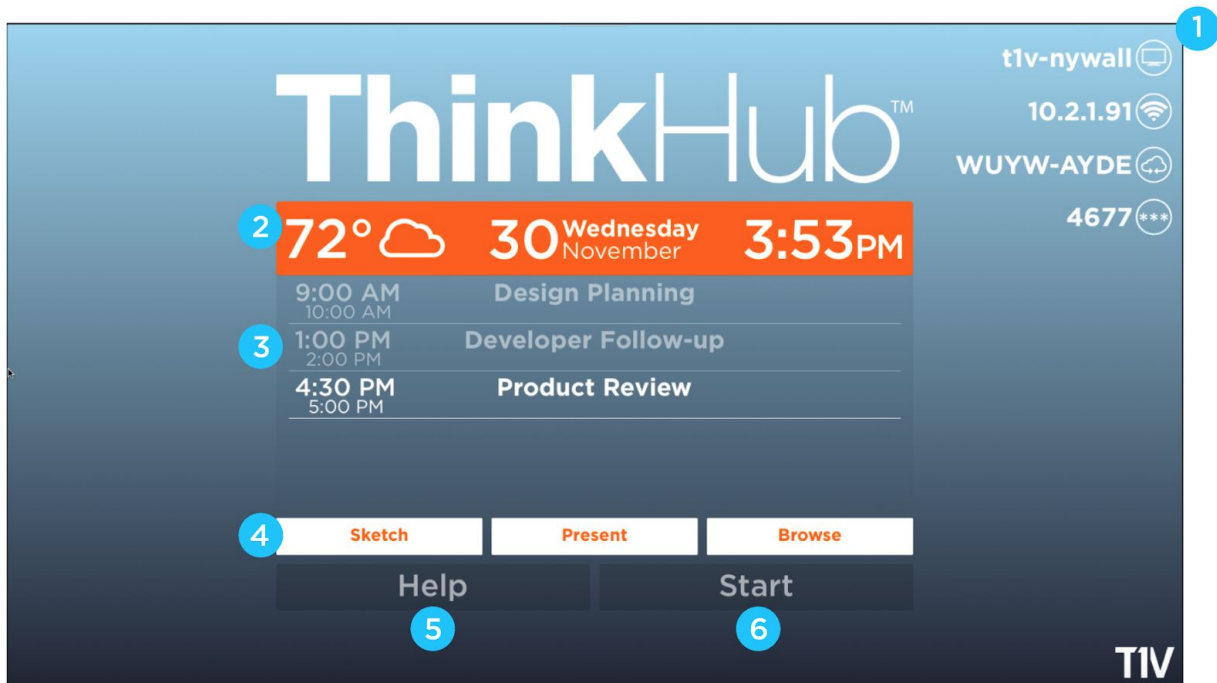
1

t1v-nywall

10.2.1.91

WUYW-AYDE

4677

ThinkHub™

2

72°

30 Wednesday November

3:53PM

9:00 AM
10:00 AM
Design Planning

3

1:00 PM
2:00 PM
Developer Follow-up

4:30 PM
5:00 PM
Product Review

4

Sketch

Present

Browse

Help

Start

5

6

T1V